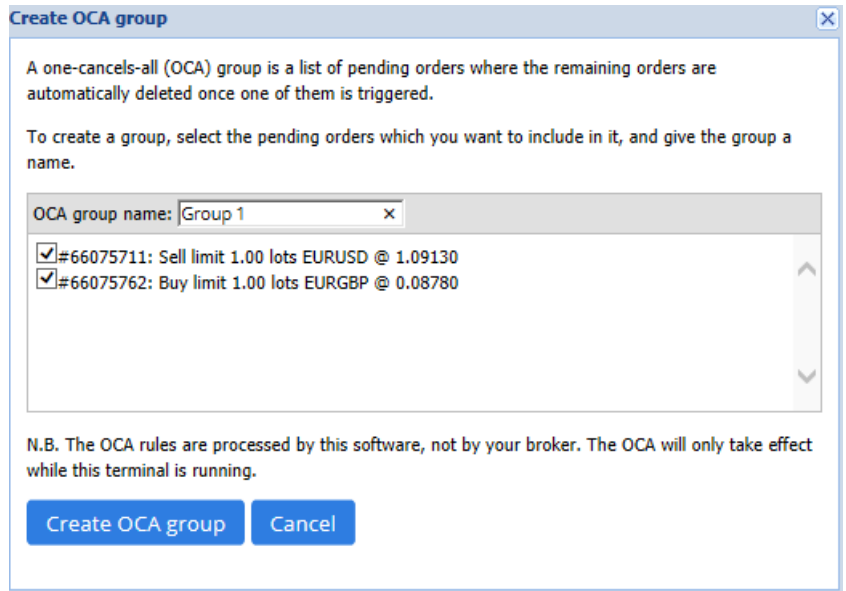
Create OCA group

A one-cancels-all (OCA) group is a list of pending orders where the remaining orders are automatically deleted once one of them is triggered.

To create a group, select the pending orders which you want to include in it, and give the group a name.

OCA group name: Group 1

#66075711: Sell limit 1.00 lots EURUSD @ 1.09130
#66075762: Buy limit 1.00 lots EURGBP @ 0.08780

N.B. The OCA rules are processed by this software, not by your broker. The OCA will only take effect while this terminal is running.

Create OCA group Cancel